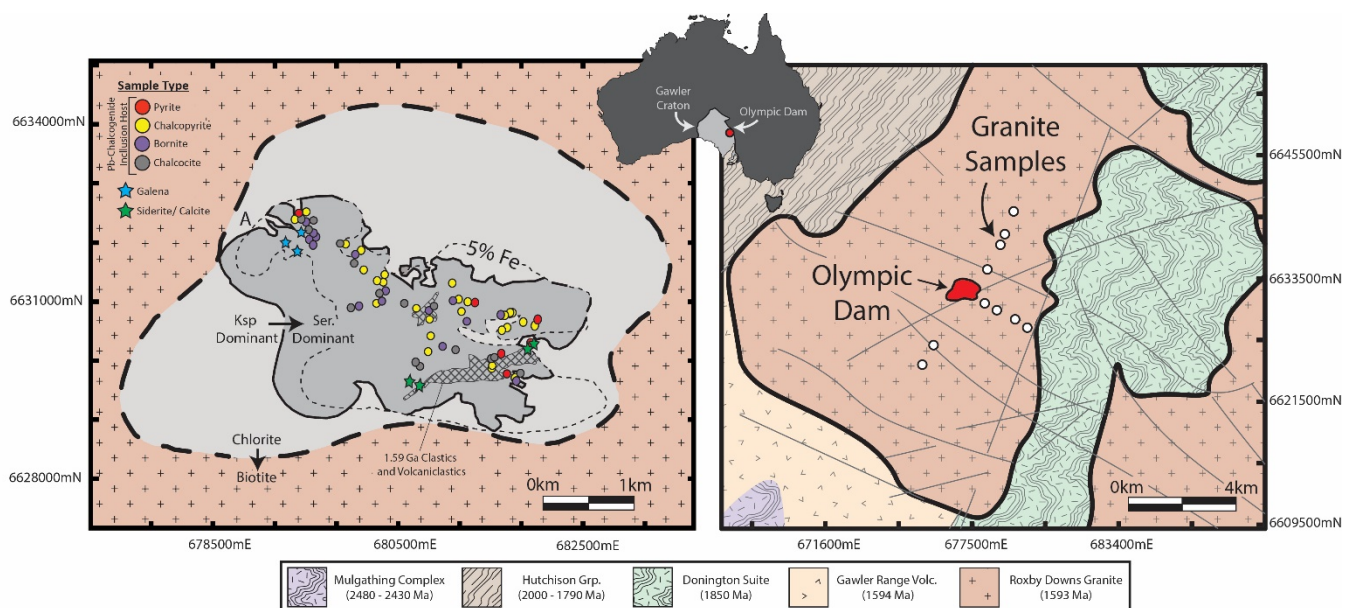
Sample Type
Pb-Chalcogenide Inclusion Host
Pyrite
Chalcopyrite
Bornite
Chalcocite
Galena
Siderite/ Calcite

6634000mN
6631000mN
6628000mN

A
5% Fe
Ksp Dominant
Ser. Dominant
Chlorite
Biotite
1.59 Ga Clastics and Volcaniclastics
0km
1km

678500mE
680500mE
682500mE

Gawler Craton
Olympic Dam

Granite Samples
Olympic Dam
6645500mN
6633500mN
6621500mN
6609500mN
0km
4km

671600mE
677500mE
683400mE

Mulgathing Complex (2480 - 2430 Ma)
Hutchison Grp. (2000 - 1790 Ma)
Donington Suite (1850 Ma)
Gawler Range Volc. (1594 Ma)
Roxby Downs Granite (1593 Ma)